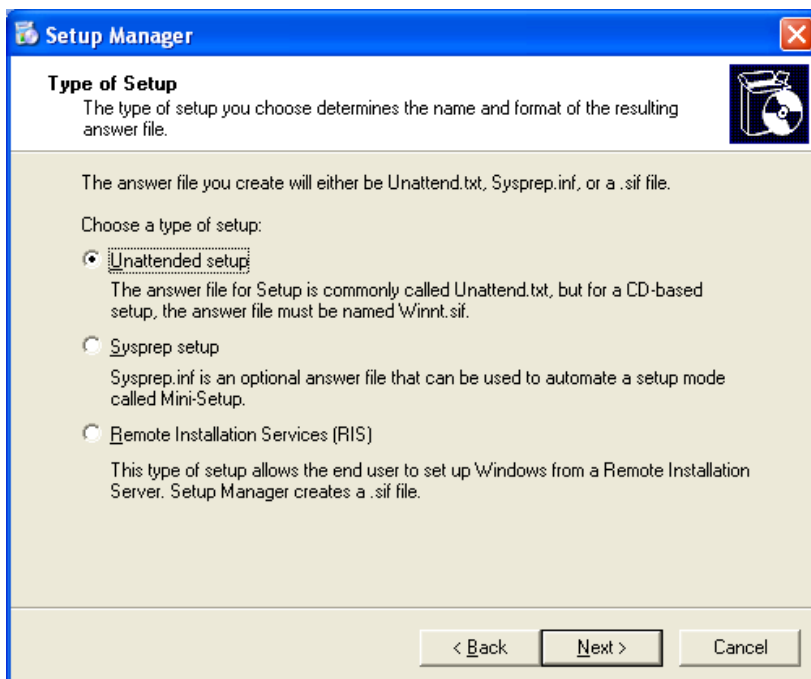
Setup Manager

Type of Setup
The type of setup you choose determines the name and format of the resulting answer file.

The answer file you create will either be Unattend.txt, Sysprep.inf, or a .sif file.

Choose a type of setup:

Unattended setup

The answer file for Setup is commonly called Unattend.txt, but for a CD-based setup, the answer file must be named Winnt.sif.

Sysprep setup

Sysprep.inf is an optional answer file that can be used to automate a setup mode called Mini-Setup.

Remote Installation Services (RIS)

This type of setup allows the end user to set up Windows from a Remote Installation Server. Setup Manager creates a .sif file.

< Back
Next >
Cancel